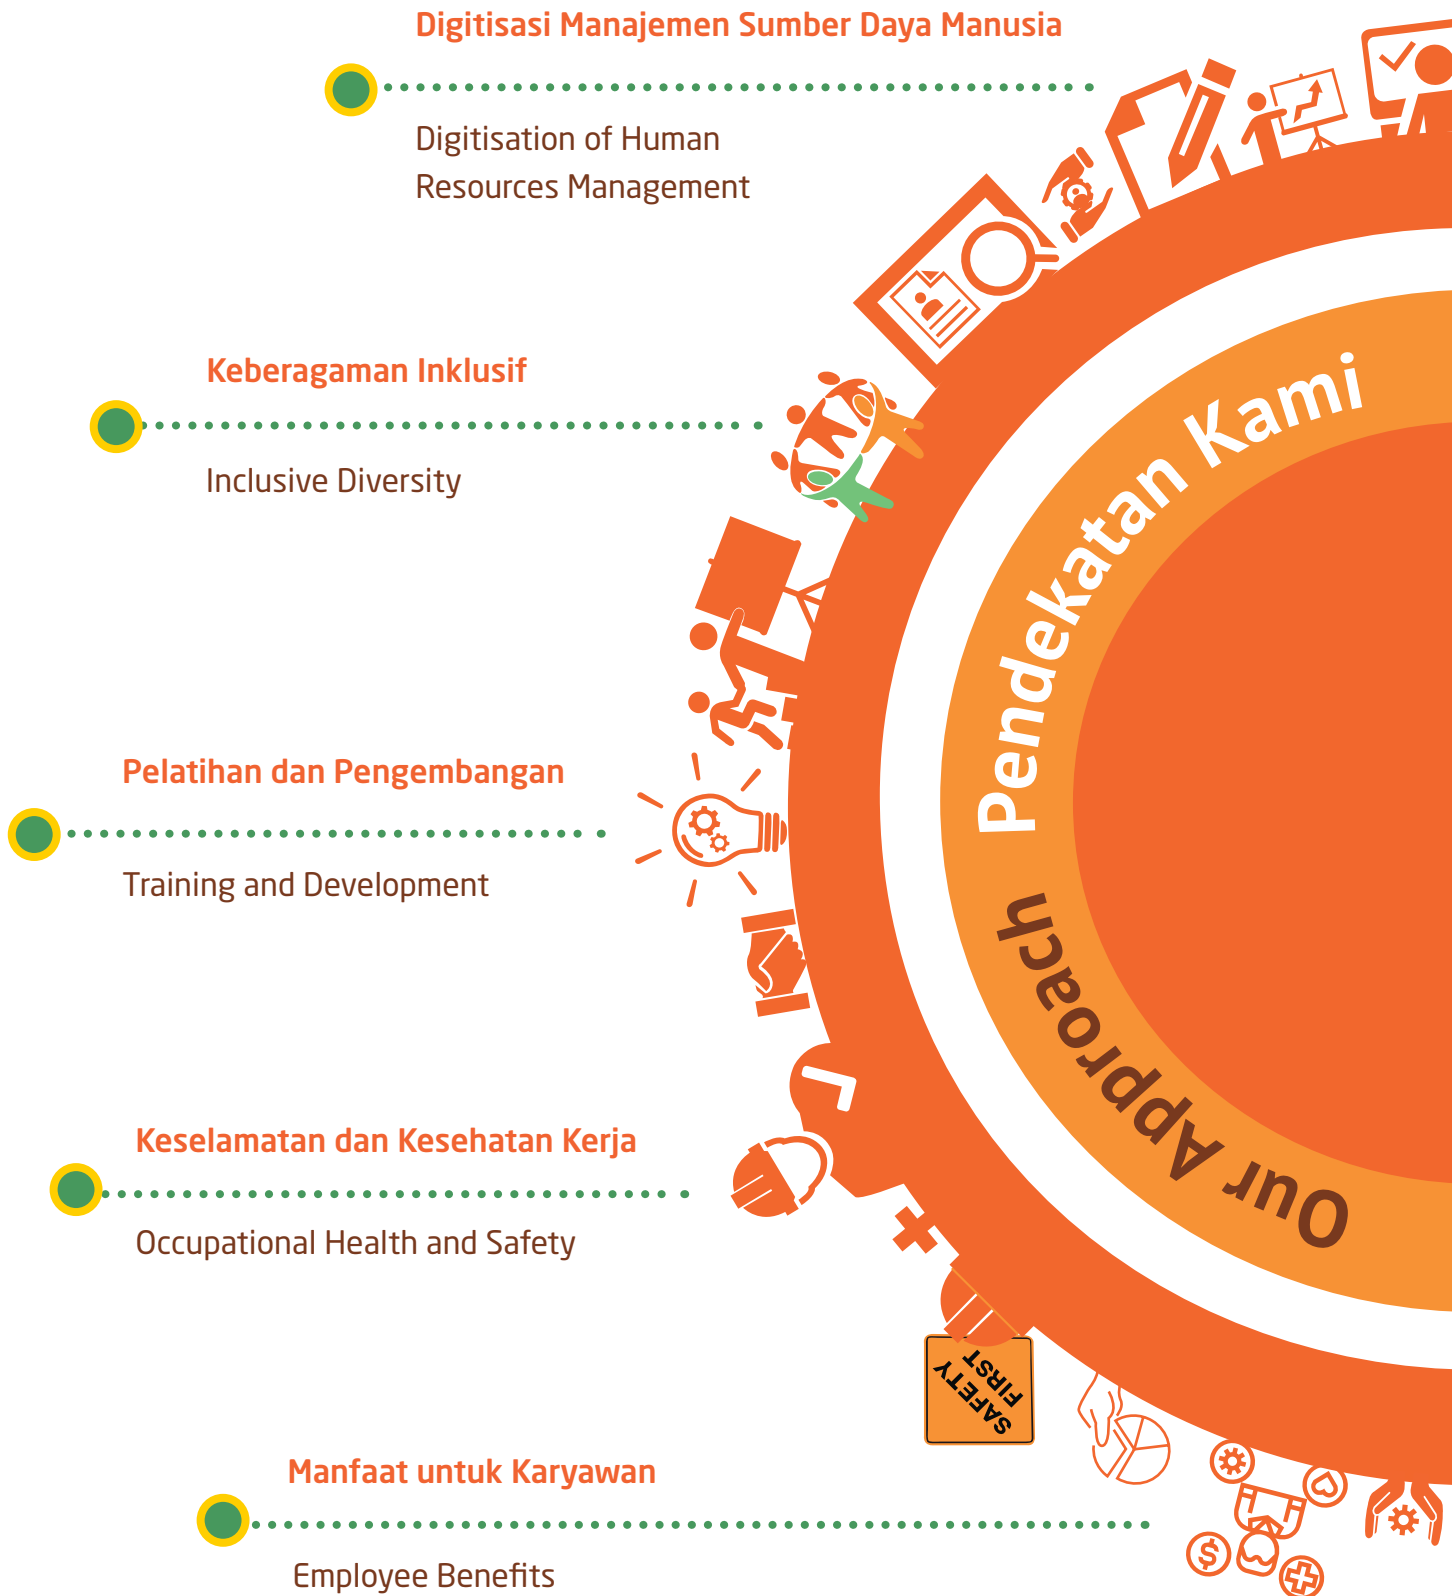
Digitisasi Manajemen Sumber Daya Manusia

Digitisation of Human Resources Management

Keberagaman Inklusif

Inclusive Diversity

Pelatihan dan Pengembangan

Training and Development

Keselamatan dan Kesehatan Kerja

Occupational Health and Safety

Manfaat untuk Karyawan

Employee Benefits

Pendekatan Kami

Our Approach

SAFETY FIRST